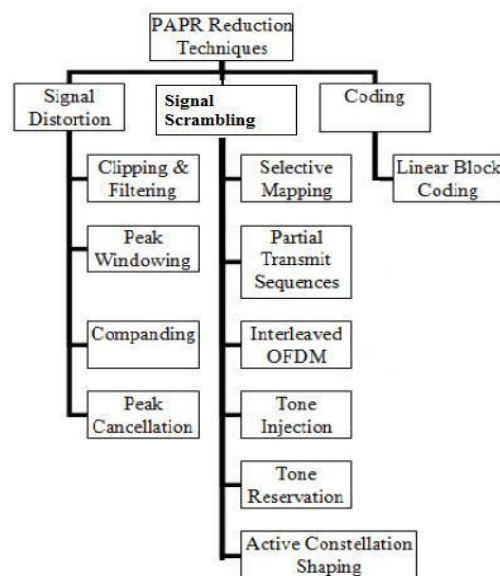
PAPR Reduction Techniques

Signal Distortion

Signal Scrambling

Coding

Clipping & Filtering

Peak Windowing

Companding

Peak Cancellation

Selective Mapping

Partial Transmit Sequences

Interleaved OFDM

Tone Injection

Tone Reservation

Active Constellation Shaping

Linear Block Coding